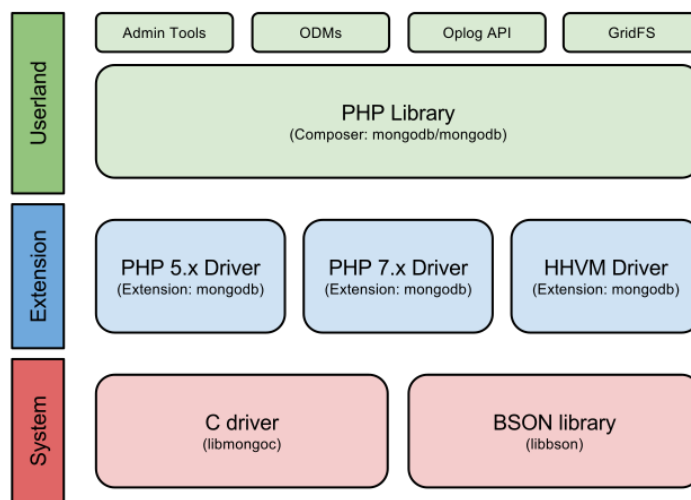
Userland

Admin Tools

ODMs

Oplog API

GridFS

PHP Library
(Composer: mongodb/mongodb)

Extension

PHP 5.x Driver
(Extension: mongodb)

PHP 7.x Driver
(Extension: mongodb)

HHVM Driver
(Extension: mongodb)

System

C driver
(libmongoc)

BSON library
(libbson)